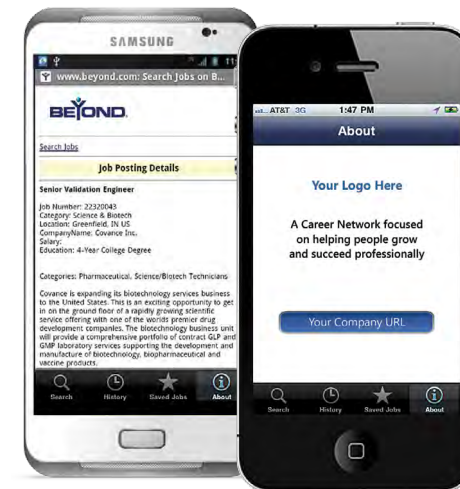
SAMSUNG

www.beyond.com: Search Jobs on B...

BEYOND

Search Jobs

Job Posting Details

Senior Validation Engineer

Job Number: 22320043
Category: Science & Biotech
Location: Greenfield, IN US
CompanyName: Covance Inc.
Salary:
Education: 4-Year College Degree

Categories: Pharmaceutical, Science/Biotech Technicians

Covance is expanding its biotechnology services business to the United States. This is an exciting opportunity to get in on the ground floor of a rapidly growing scientific service offering with one of the worlds premier drug development companies. The biotechnology business unit will provide a comprehensive portfolio of contract GLP and GMP laboratory services supporting the development and manufacture of biotechnology, biopharmaceutical and vaccine products.

Search History Saved Jobs About

AT&T 3G 1:47 PM

About

Your Logo Here

A Career Network focused on helping people grow and succeed professionally

Your Company URL

Search History Saved Jobs About